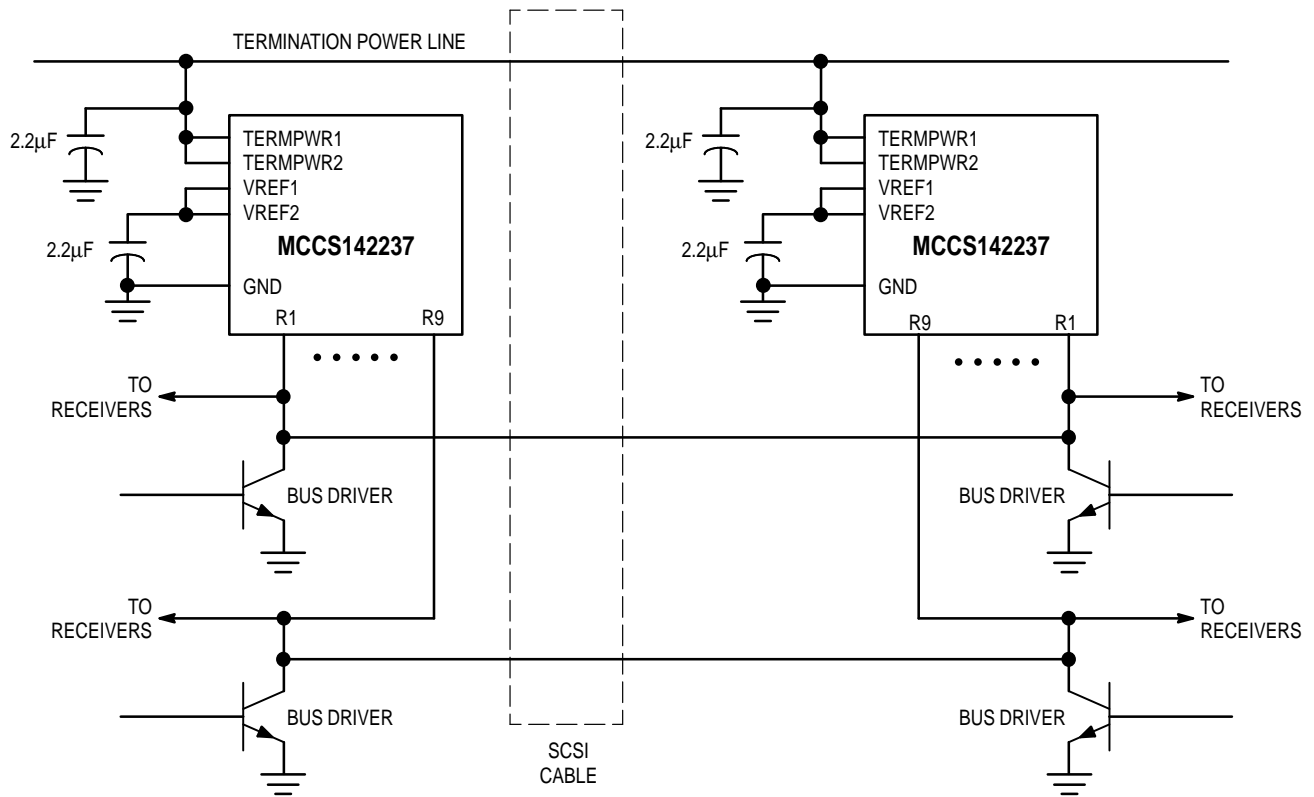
TERMINATION POWER LINE

2.2μF
TERMPWR1
TERMPWR2
VREF1
VREF2
2.2μF
MCCS142237
GND
R1
R9

TO RECEIVERS
BUS DRIVER
TO RECEIVERS
BUS DRIVER

SCSI CABLE

2.2μF
TERMPWR1
TERMPWR2
VREF1
VREF2
2.2μF
MCCS142237
GND
R9
R1

TO RECEIVERS
BUS DRIVER
TO RECEIVERS
BUS DRIVER